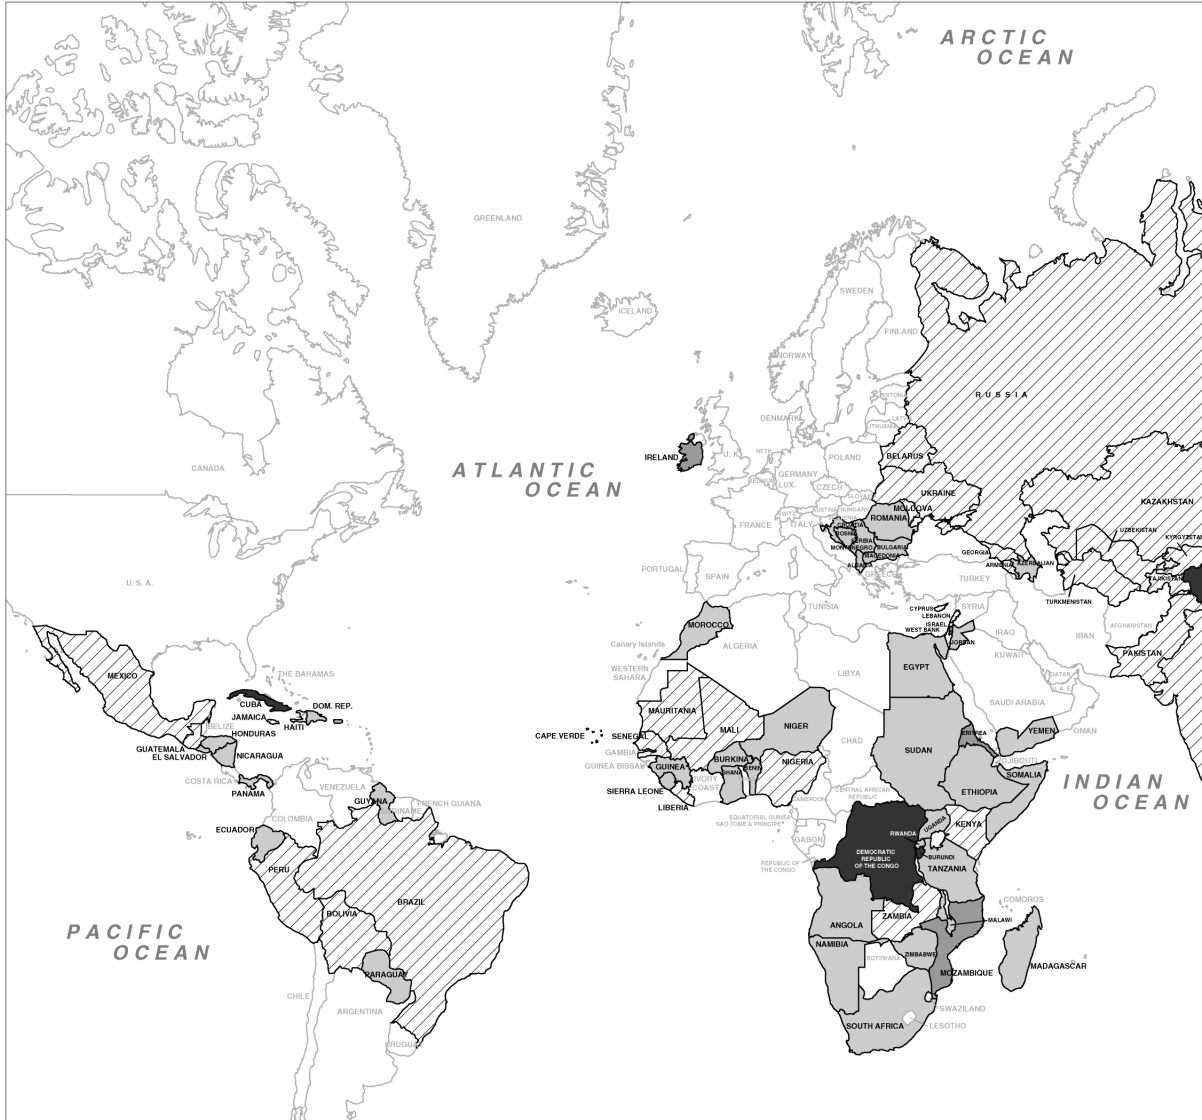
ARCTIC OCEAN

GREENLAND

ICELAND

SWEDEN

FINLAND

NORWAY

ESTONIA

LATVIA

LITHUANIA

DENMARK

RUSSIA

CANADA

ATLANTIC OCEAN

IRELAND

U. K.

NETH.

GERMANY

POLAND

BELARUS

BELGIUM

LUX.

CZECH

SLOVAKIA

UKRAINE

KAZAKHSTAN

FRANCE

SWITZ.

AUSTRIA

HUNGARY

MOLDOVA

ROMANIA

ITALY

CROATIA

BOSNIA

SERBIA

MONTENEGRO

BULGARIA

MACEDONIA

ALBANIA

GREECE

GEORGIA

ARMENIA

AZERBAIJAN

UZBEKISTAN

KYRGYZSTAN

TAJIKISTAN

TURKMENISTAN

U. S. A.

PORTUGAL

SPAIN

TURKEY

TUNISIA

CYPRUS

LEBANON

SYRIA

ISRAEL

WEST BANK

JORDAN

IRAQ

IRAN

AFGHANISTAN

PAKISTAN

KUWAIT

QATAR

U.A.E.

SAUDI ARABIA

OMAN

YEMEN

MOROCCO

Canary Islands

ALGERIA

LIBYA

EGYPT

WESTERN SAHARA

MEXICO

THE BAHAMAS

CUBA

DOM. REP.

JAMAICA

HAITI

BELIZE

HONDURAS

GUATEMALA

EL SALVADOR

NICARAGUA

COSTA RICA

PANAMA

MAURITANIA

MALI

NIGER

CAPE VERDE

SENEGAL

GAMBIA

GUINEA BISSAU

GUINEA

BURKINA

GHANA

BENIN

NIGERIA

CHAD

SUDAN

ERITREA

DJIBOUTI

SOMALIA

ETHIOPIA

SIERRA LEONE

LIBERIA

IVORY COAST

CAMEROON

CENTRAL AFRICAN REPUBLIC

EQUATORIAL GUINEA

SAO TOME & PRINCIPE

GABON

REPUBLIC OF THE CONGO

VENEZUELA

GUYANA

SURINAME

FRENCH GUIANA

COLOMBIA

ECUADOR

PERU

BRAZIL

BOLIVIA

PARAGUAY

CHILE

ARGENTINA

URUGUAY

INDIAN OCEAN

UGANDA

KENYA

RWANDA

DEMOCRATIC REPUBLIC OF THE CONGO

BURUNDI

TANZANIA

COMOROS

MALAWI

ANGOLA

ZAMBIA

NAMIBIA

BOTSWANA

ZIMBABWE

MOZAMBIQUE

MADAGASCAR

SWAZILAND

SOUTH AFRICA

LESOTHO

PACIFIC OCEAN